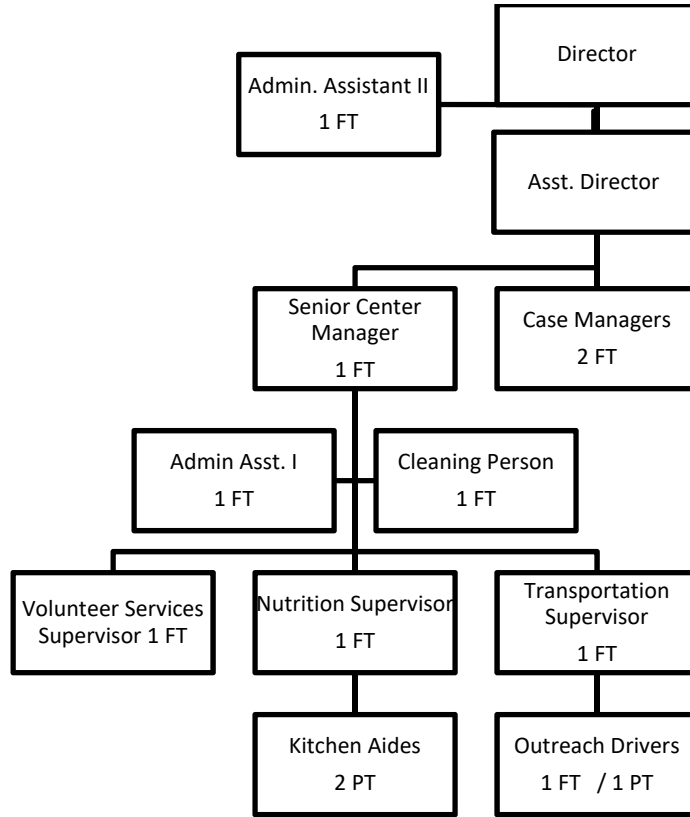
Director

Admin. Assistant II
1 FT

Asst. Director

Senior Center Manager
1 FT

Case Managers
2 FT

Admin Asst. I
1 FT

Cleaning Person
1 FT

Volunteer Services Supervisor 1 FT

Nutrition Supervisor
1 FT

Transportation Supervisor
1 FT

Kitchen Aides
2 PT

Outreach Drivers
1 FT / 1 PT